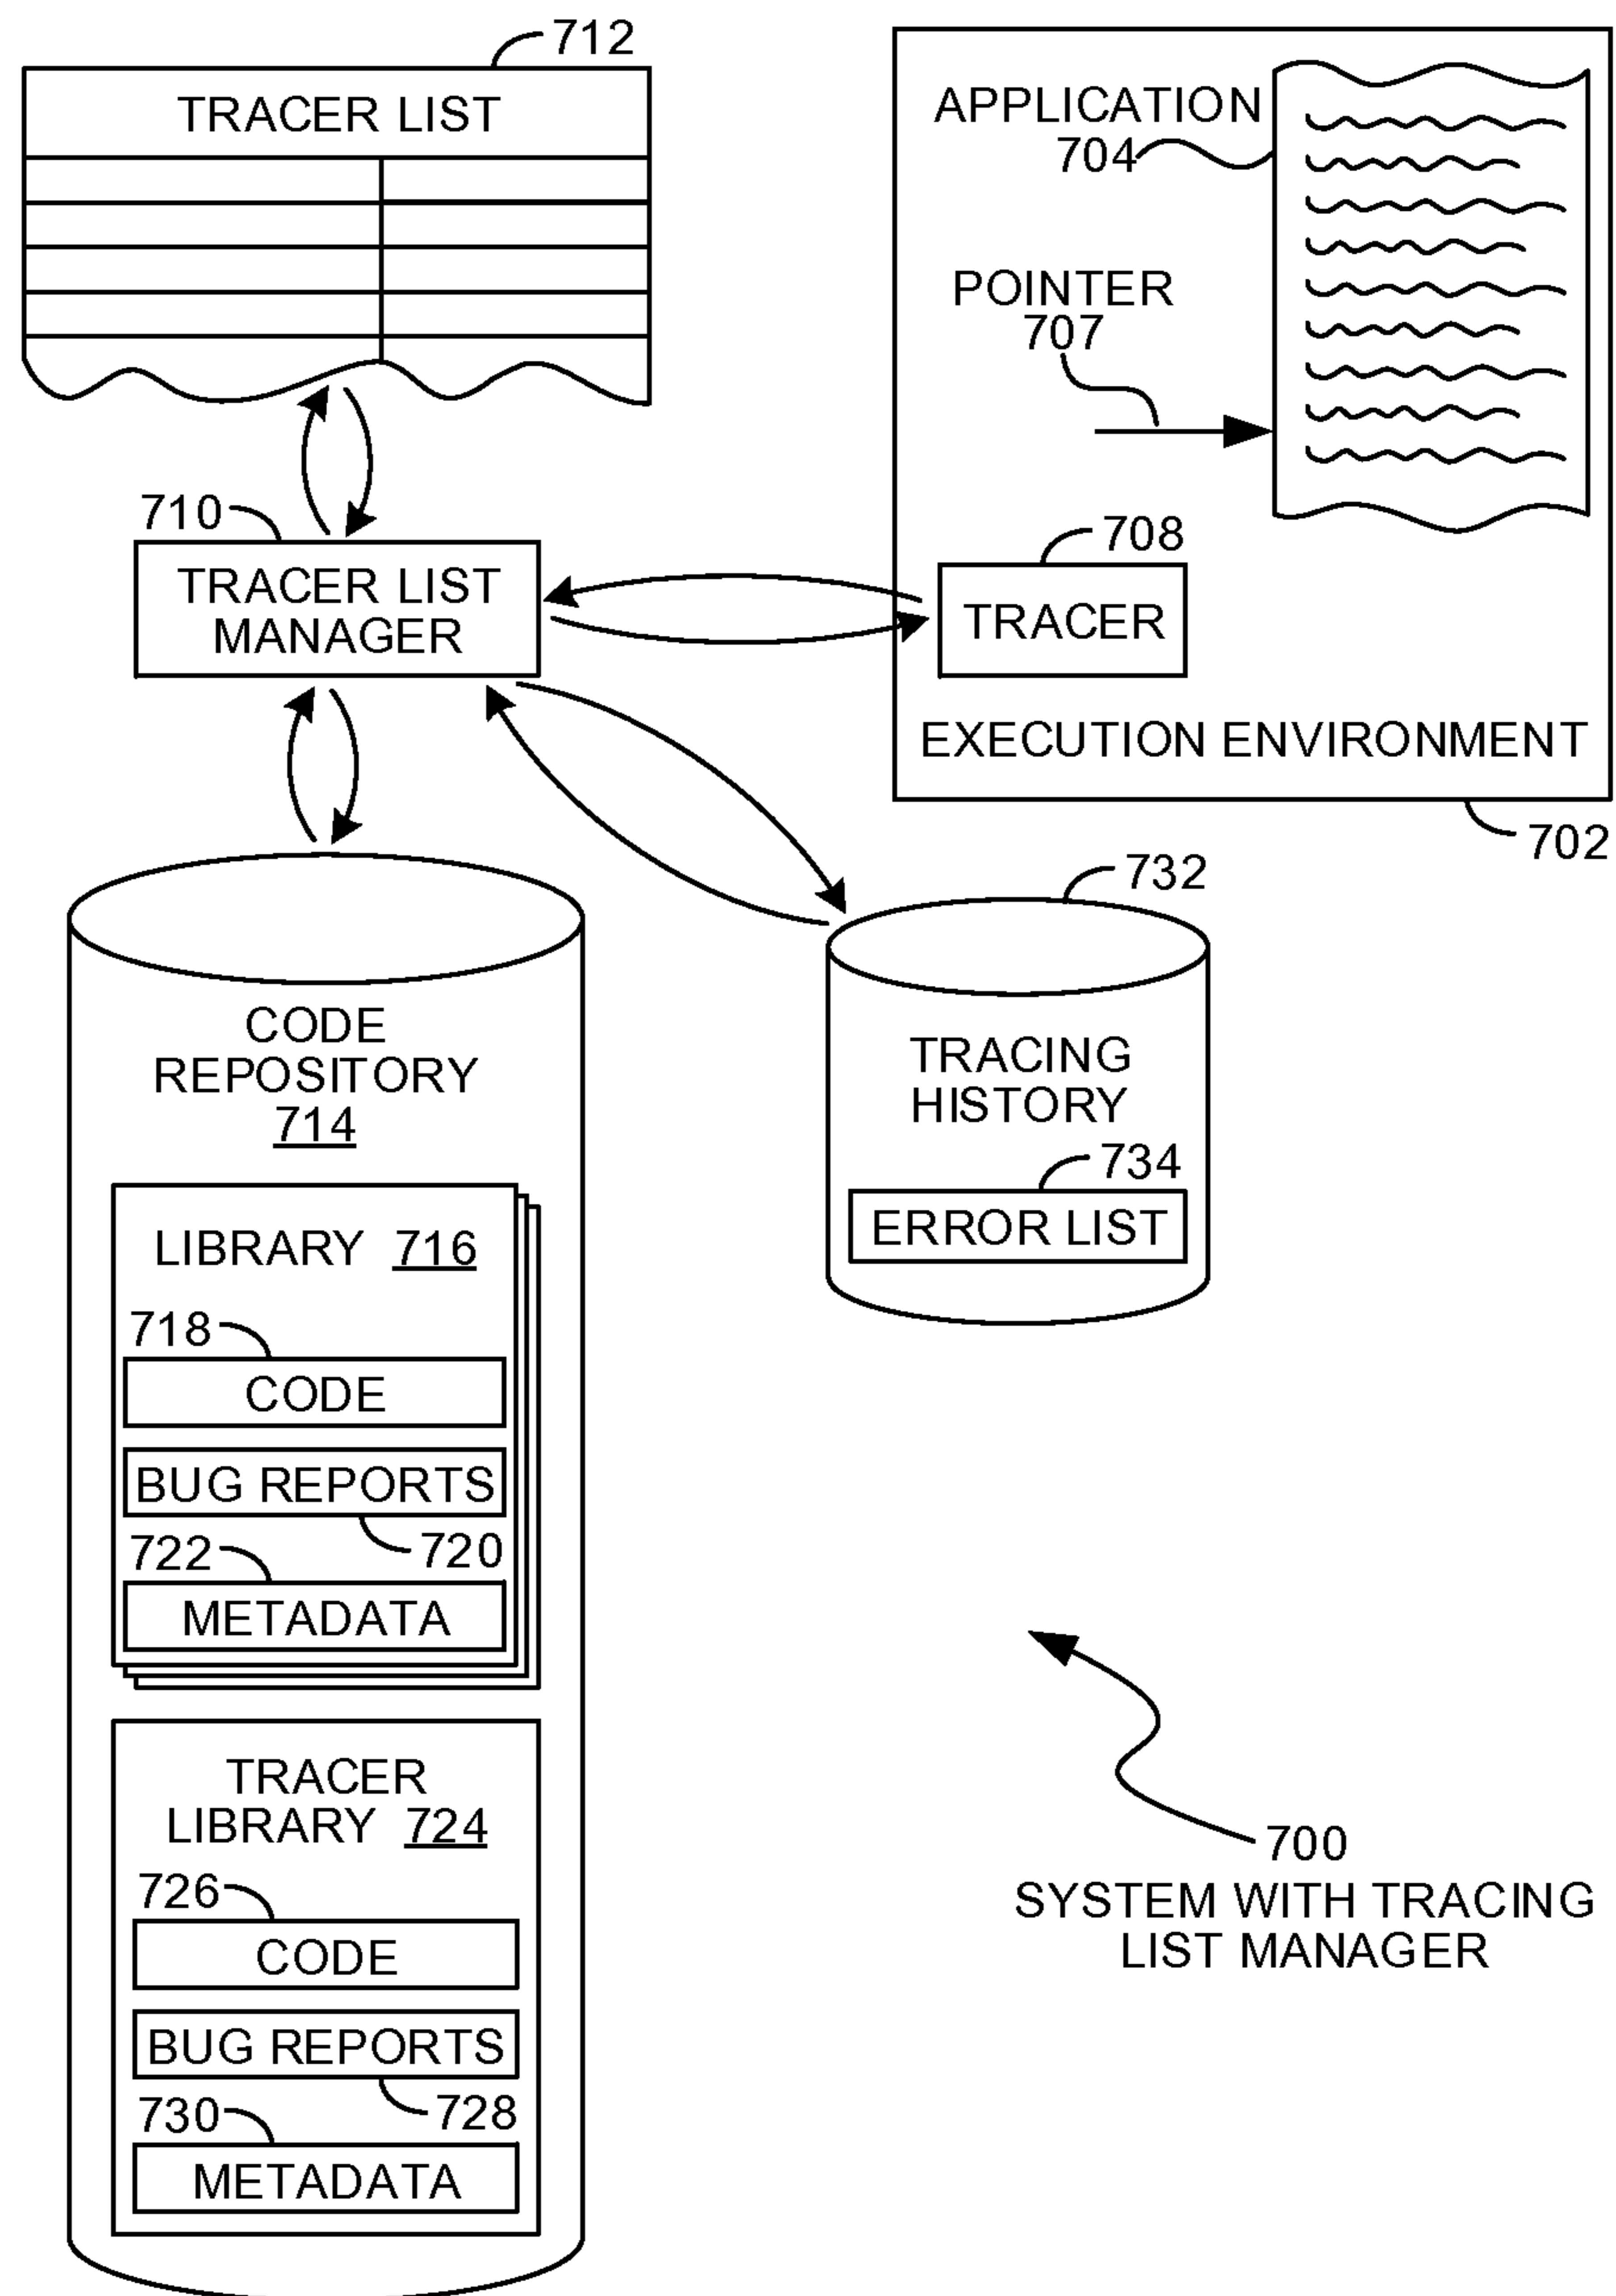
712
TRACER LIST

APPLICATION
704

POINTER
707

708
TRACER

EXECUTION ENVIRONMENT

702

710
TRACER LIST MANAGER

CODE REPOSITORY
714

LIBRARY 716
718
CODE
BUG REPORTS
720
722
METADATA

TRACER LIBRARY 724
726
CODE
BUG REPORTS
728
730
METADATA

732
TRACING HISTORY
734
ERROR LIST

700
SYSTEM WITH TRACING LIST MANAGER